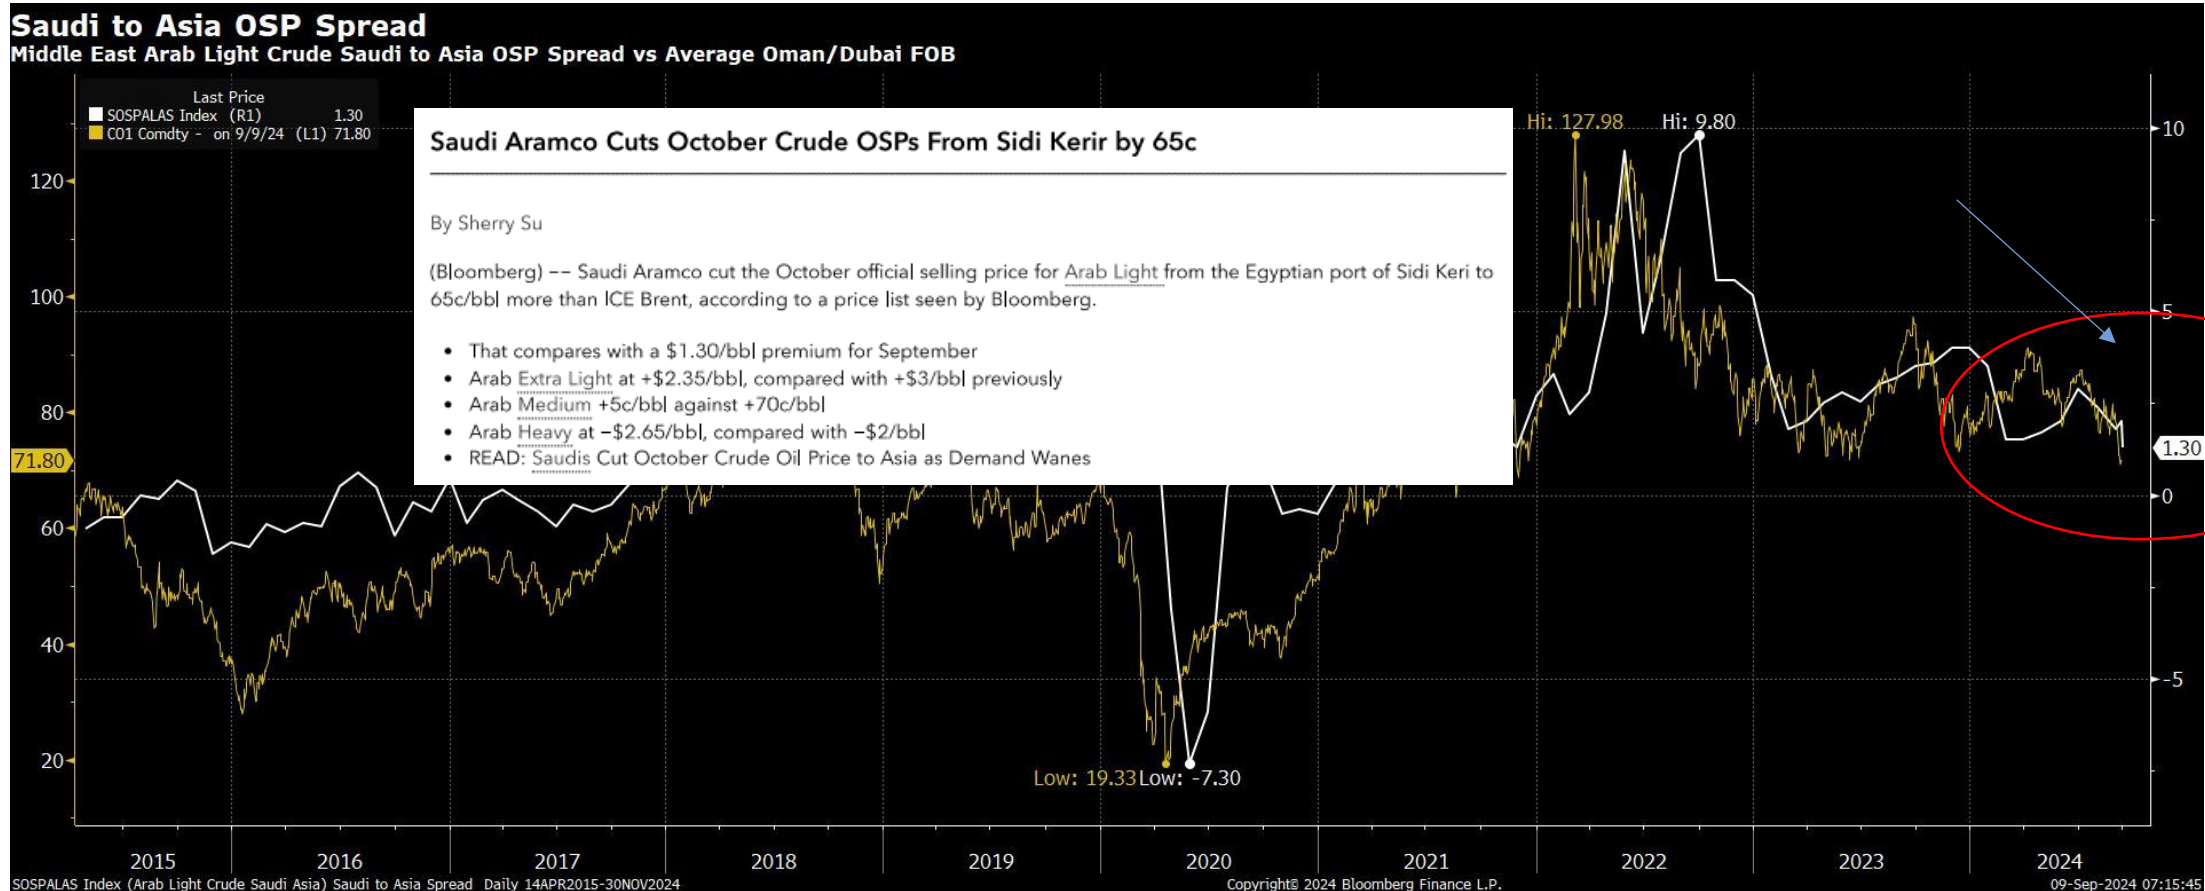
Saudi to Asia OSP Spread
Middle East Arab Light Crude Saudi to Asia OSP Spread vs Average Oman/Dubai FOB

Last Price
SOSPALAS Index (R1) 1.30
CO1 Comdty - on 9/9/24 (L1) 71.80

Saudi Aramco Cuts October Crude OSPs From Sidi Kerir by 65c

By Sherry Su

(Bloomberg) -- Saudi Aramco cut the October official selling price for Arab Light from the Egyptian port of Sidi Keri to 65c/bbl more than ICE Brent, according to a price list seen by Bloomberg.

- That compares with a \$1.30/bbl premium for September
- Arab Extra Light at +\$2.35/bbl, compared with +\$3/bbl previously
- Arab Medium +5c/bbl against +70c/bbl
- Arab Heavy at -\$2.65/bbl, compared with -\$2/bbl
- READ: Saudis Cut October Crude Oil Price to Asia as Demand Wanes

Hi: 127.98
Hi: 9.80
Low: 19.33
Low: -7.30

120
100
80
71.80
60
40
20

10
5
1.30
0
-5

2015 2016 2017 2018 2019 2020 2021 2022 2023 2024

SOSPALAS Index (Arab Light Crude Saudi Asia) Saudi to Asia Spread Daily 14APR2015-30NOV2024
Copyright© 2024 Bloomberg Finance L.P.
09-Sep-2024 07:15:45